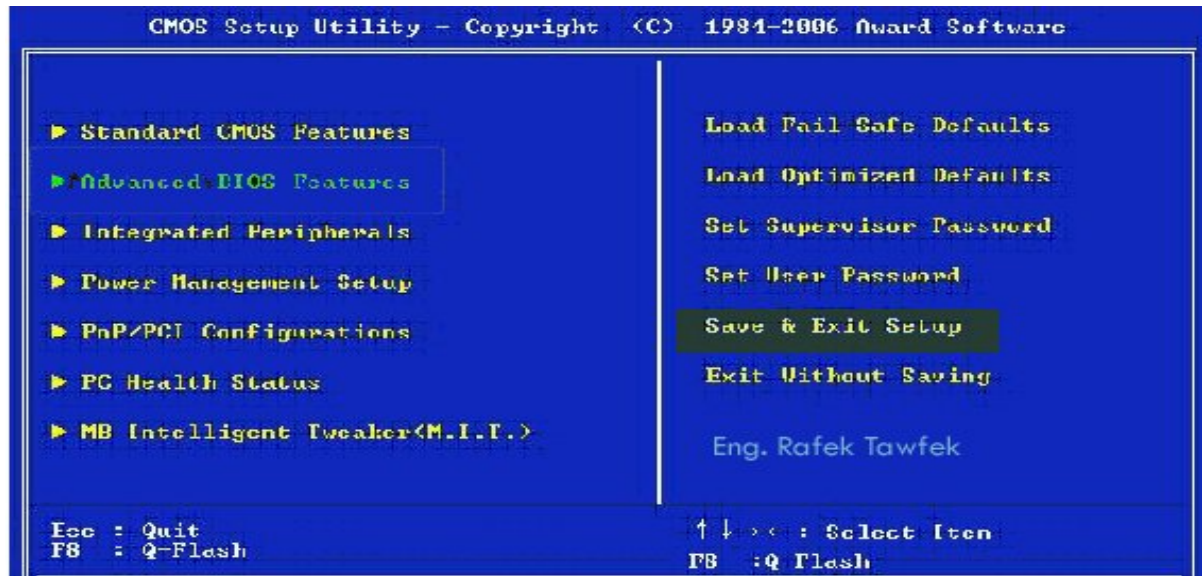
CMOS Setup Utility – Copyright (C) 1984-2006 Award Software

▶ Standard CMOS Features
▶ Advanced BIOS Features
▶ Integrated Peripherals
▶ Power Management Setup
▶ PnP/PCI Configurations
▶ PC Health Status
▶ MB Intelligent Tweaker(M.I.T.)

Load Fail Safe Defaults
Load Optimized Defaults
Set Supervisor Password
Set User Password
Save & Exit Setup
Exit Without Saving

Eng. Rafek Tawfek

Esc : Quit
F8 : Q-Flash

↑↓→← : Select Item
F8 :Q Flash